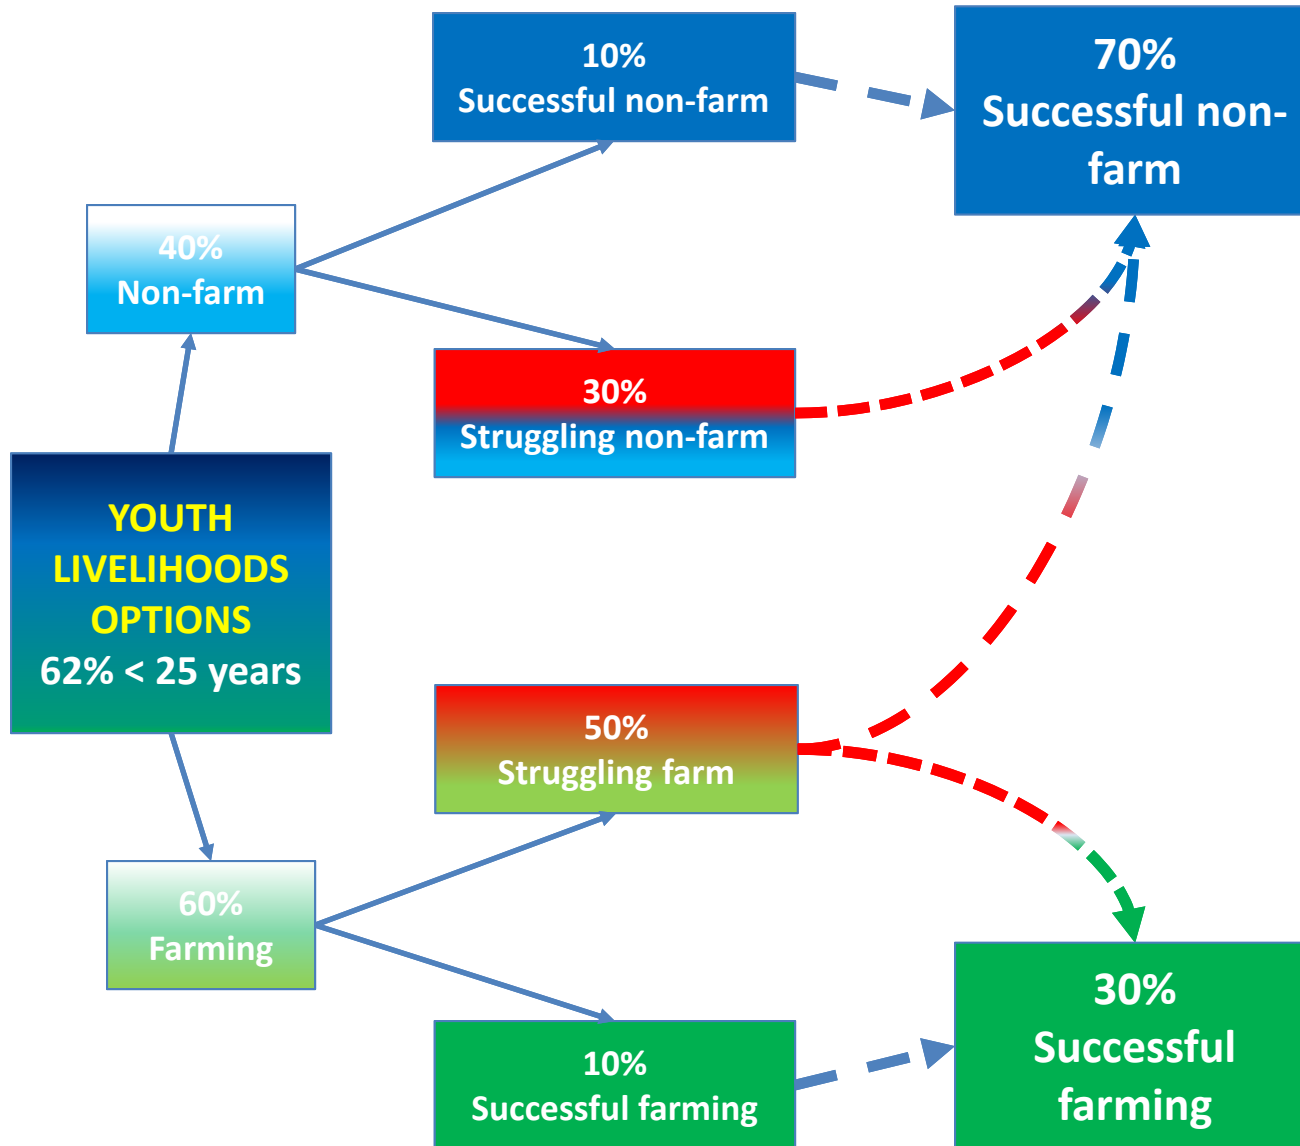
10%
Successful non-farm

70%
Successful non-farm

40%
Non-farm

30%
Struggling non-farm

YOUTH
LIVELIHOODS
OPTIONS
62% < 25 years

50%
Struggling farm

60%
Farming

10%
Successful farming

30%
Successful farming